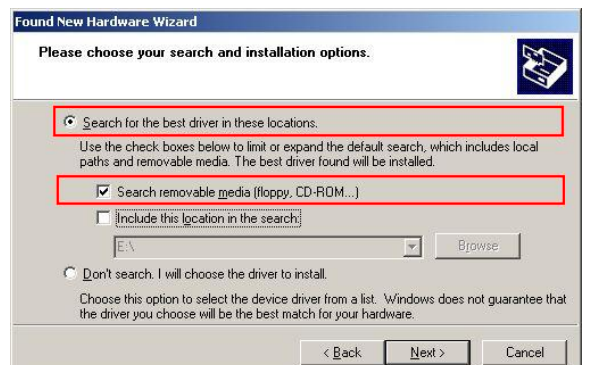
Found New Hardware Wizard

Please choose your search and installation options.

Search for the best driver in these locations.

Use the check boxes below to limit or expand the default search, which includes local paths and removable media. The best driver found will be installed.

Search removable media (floppy, CD-ROM...)

Include this location in the search:

E:\

Browse

Don't search. I will choose the driver to install.

Choose this option to select the device driver from a list. Windows does not guarantee that the driver you choose will be the best match for your hardware.

< Back

Next >

Cancel